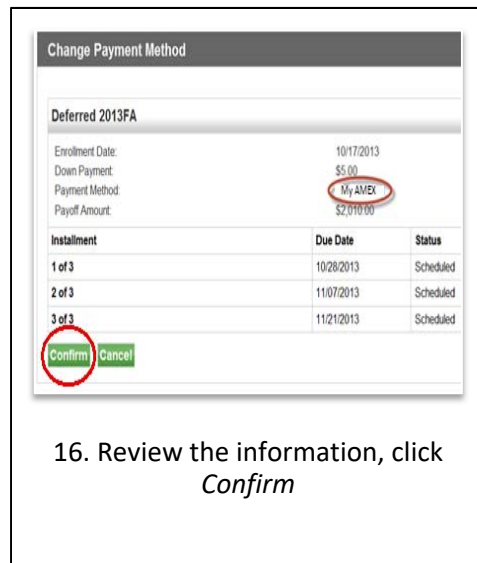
Change Payment Method

Deferred 2013FA

Enrollment Date: 10/17/2013
Down Payment: $5.00
Payment Method: My AMEX
Payoff Amount: $2,010.00

| Installment | Due Date | Status |
|---|---|---|
| 1 of 3 | 10/28/2013 | Scheduled |
| 2 of 3 | 11/07/2013 | Scheduled |
| 3 of 3 | 11/21/2013 | Scheduled |

Confirm Cancel

16. Review the information, click *Confirm*